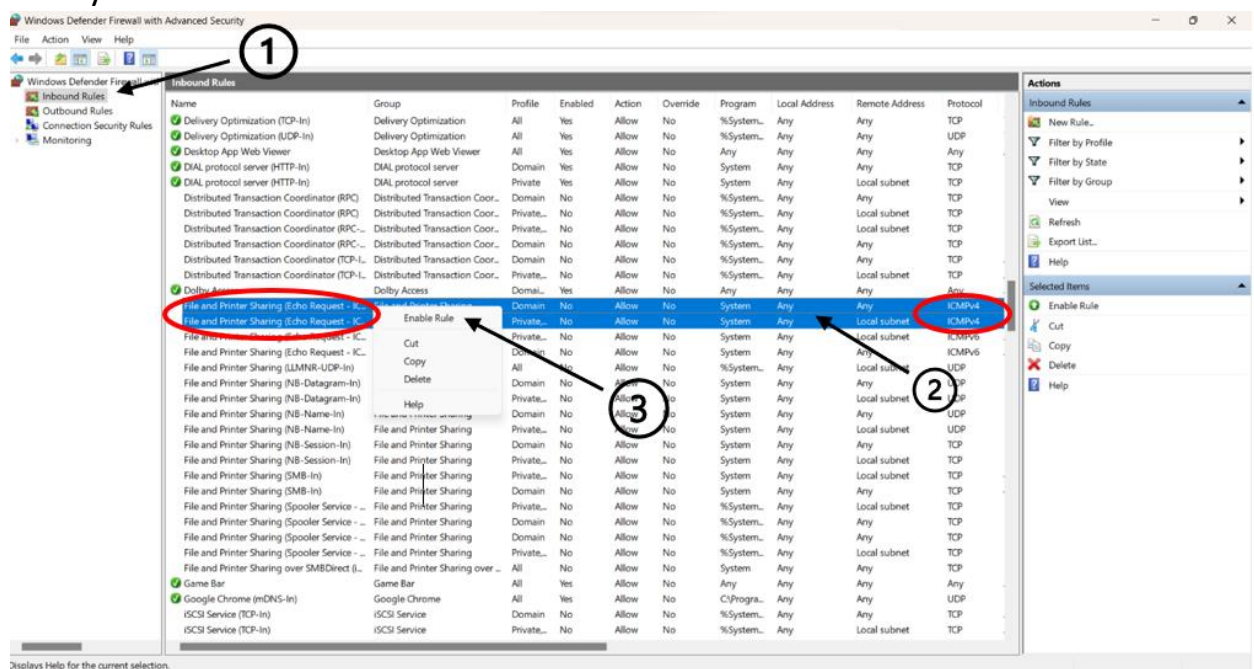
Windows Defender Firewall with Advanced Security

File Action View Help

Windows Defender Firewall
Inbound Rules
Outbound Rules
Connection Security Rules
Monitoring

Inbound Rules

| Name | Group | Profile | Enabled | Action | Override | Program | Local Address | Remote Address | Protocol |
|---|---|---|---|---|---|---|---|---|---|
| Delivery Optimization (TCP-In) | Delivery Optimization | All | Yes | Allow | No | %System... | Any | Any | TCP |
| Delivery Optimization (UDP-In) | Delivery Optimization | All | Yes | Allow | No | %System... | Any | Any | UDP |
| Desktop App Web Viewer | Desktop App Web Viewer | All | Yes | Allow | No | Any | Any | Any | Any |
| DIAL protocol server (HTTP-In) | DIAL protocol server | Domain | Yes | Allow | No | System | Any | Any | TCP |
| DIAL protocol server (HTTP-In) | DIAL protocol server | Private | Yes | Allow | No | System | Any | Local subnet | TCP |
| Distributed Transaction Coordinator (RPC) | Distributed Transaction Coor... | Domain | No | Allow | No | %System... | Any | Any | TCP |
| Distributed Transaction Coordinator (RPC) | Distributed Transaction Coor... | Private... | No | Allow | No | %System... | Any | Local subnet | TCP |
| Distributed Transaction Coordinator (RPC-... | Distributed Transaction Coor... | Private... | No | Allow | No | %System... | Any | Local subnet | TCP |
| Distributed Transaction Coordinator (RPC-... | Distributed Transaction Coor... | Domain | No | Allow | No | %System... | Any | Any | TCP |
| Distributed Transaction Coordinator (TCP-I... | Distributed Transaction Coor... | Domain | No | Allow | No | %System... | Any | Any | TCP |
| Distributed Transaction Coordinator (TCP-I... | Distributed Transaction Coor... | Private... | No | Allow | No | %System... | Any | Local subnet | TCP |
| Dolby Access | Dolby Access | Domai... | Yes | Allow | No | Any | Any | Any | Any |
| File and Printer Sharing (Echo Request - IC... | File and Printer Sharing | Domain | No | Allow | No | System | Any | Any | ICMPv4 |
| File and Printer Sharing (Echo Request - IC... | | Private... | No | Allow | No | System | Any | Local subnet | ICMPv4 |
| File and Printer Sharing (Echo Request - IC... | | Private... | No | Allow | No | System | Any | Local subnet | ICMPv6 |
| File and Printer Sharing (Echo Request - IC... | | Domain | No | Allow | No | System | Any | Any | ICMPv6 |
| File and Printer Sharing (LLMNR-UDP-In) | | All | No | Allow | No | %System... | Any | Local subnet | UDP |
| File and Printer Sharing (NB-Datagram-In) | | Domain | No | Allow | No | System | Any | Any | UDP |
| File and Printer Sharing (NB-Datagram-In) | | Private... | No | Allow | No | System | Any | Local subnet | UDP |
| File and Printer Sharing (NB-Name-In) | File and Printer Sharing | Domain | No | Allow | No | System | Any | Any | UDP |
| File and Printer Sharing (NB-Name-In) | File and Printer Sharing | Private... | No | Allow | No | System | Any | Local subnet | UDP |
| File and Printer Sharing (NB-Session-In) | File and Printer Sharing | Domain | No | Allow | No | System | Any | Any | TCP |
| File and Printer Sharing (NB-Session-In) | File and Printer Sharing | Private... | No | Allow | No | System | Any | Local subnet | TCP |
| File and Printer Sharing (SMB-In) | File and Printer Sharing | Private... | No | Allow | No | System | Any | Local subnet | TCP |
| File and Printer Sharing (SMB-In) | File and Printer Sharing | Domain | No | Allow | No | System | Any | Any | TCP |
| File and Printer Sharing (Spooler Service - ... | File and Printer Sharing | Private... | No | Allow | No | %System... | Any | Local subnet | TCP |
| File and Printer Sharing (Spooler Service - ... | File and Printer Sharing | Domain | No | Allow | No | %System... | Any | Any | TCP |
| File and Printer Sharing (Spooler Service - ... | File and Printer Sharing | Domain | No | Allow | No | %System... | Any | Any | TCP |
| File and Printer Sharing (Spooler Service - ... | File and Printer Sharing | Private... | No | Allow | No | %System... | Any | Local subnet | TCP |
| File and Printer Sharing over SMBDirect (i... | File and Printer Sharing over ... | All | No | Allow | No | System | Any | Any | TCP |
| Game Bar | Game Bar | All | Yes | Allow | No | Any | Any | Any | Any |
| Google Chrome (mDNS-In) | Google Chrome | All | Yes | Allow | No | C:\Progra... | Any | Any | UDP |
| iSCSI Service (TCP-In) | iSCSI Service | Domain | No | Allow | No | %System... | Any | Any | TCP |
| iSCSI Service (TCP-In) | iSCSI Service | Private... | No | Allow | No | %System... | Any | Local subnet | TCP |

Enable Rule
Cut
Copy
Delete
Help

Actions
Inbound Rules
New Rule...
Filter by Profile
Filter by State
Filter by Group
View
Refresh
Export List...
Help
Selected Items
Enable Rule
Cut
Copy
Delete
Help

1
2
3

Displays Help for the current selection.